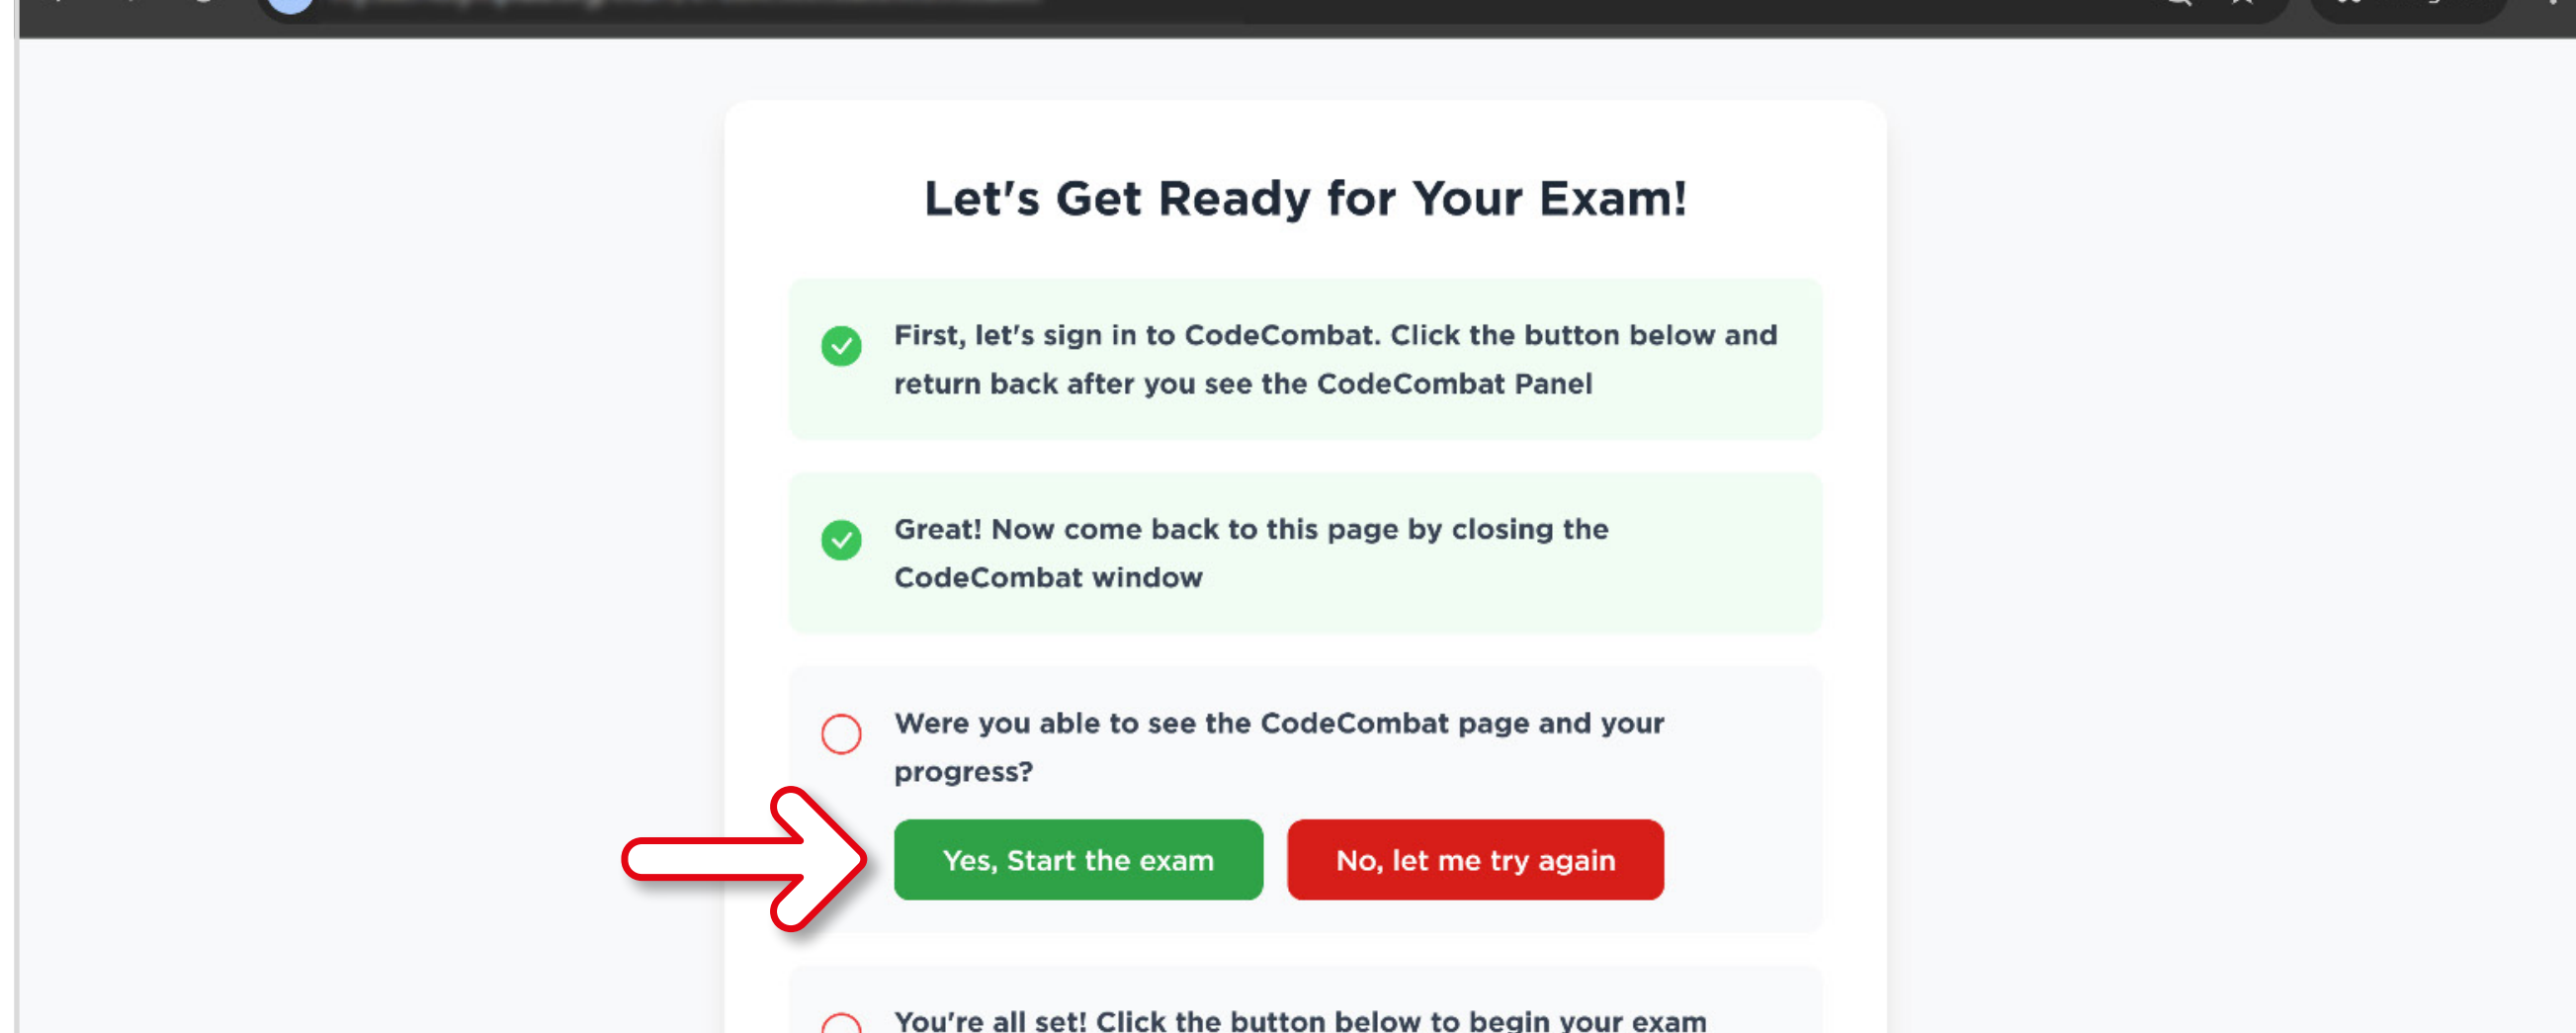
Let's Get Ready for Your Exam!

First, let's sign in to CodeCombat. Click the button below and return back after you see the CodeCombat Panel

Great! Now come back to this page by closing the CodeCombat window

Were you able to see the CodeCombat page and your progress?

Yes, Start the exam

No, let me try again

You're all set! Click the button below to begin your exam